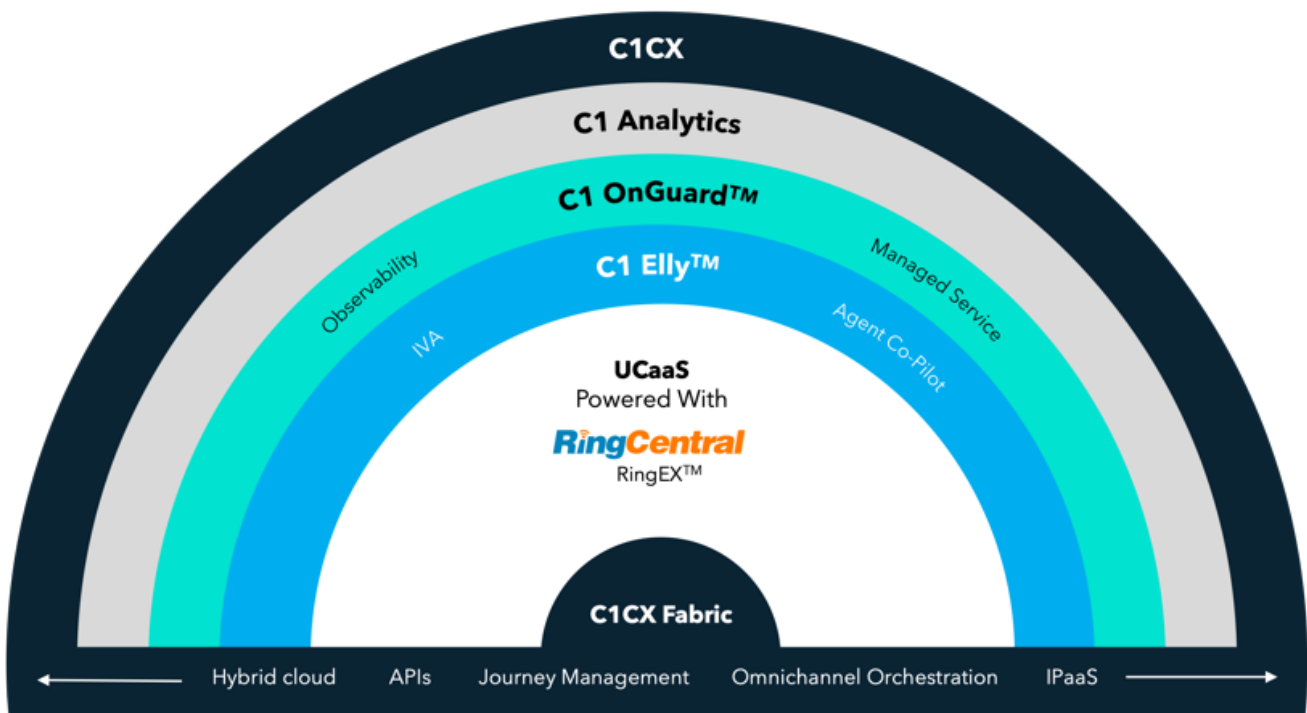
C1CX

C1 Analytics

C1 OnGuard™

Observability

Managed Service

C1 Elly™

IVA

Agent Co-Pilot

UCaaS
Powered With
RingCentral
RingEX™

C1CX Fabric

Hybrid cloud APIs Journey Management Omnichannel Orchestration IPaaS